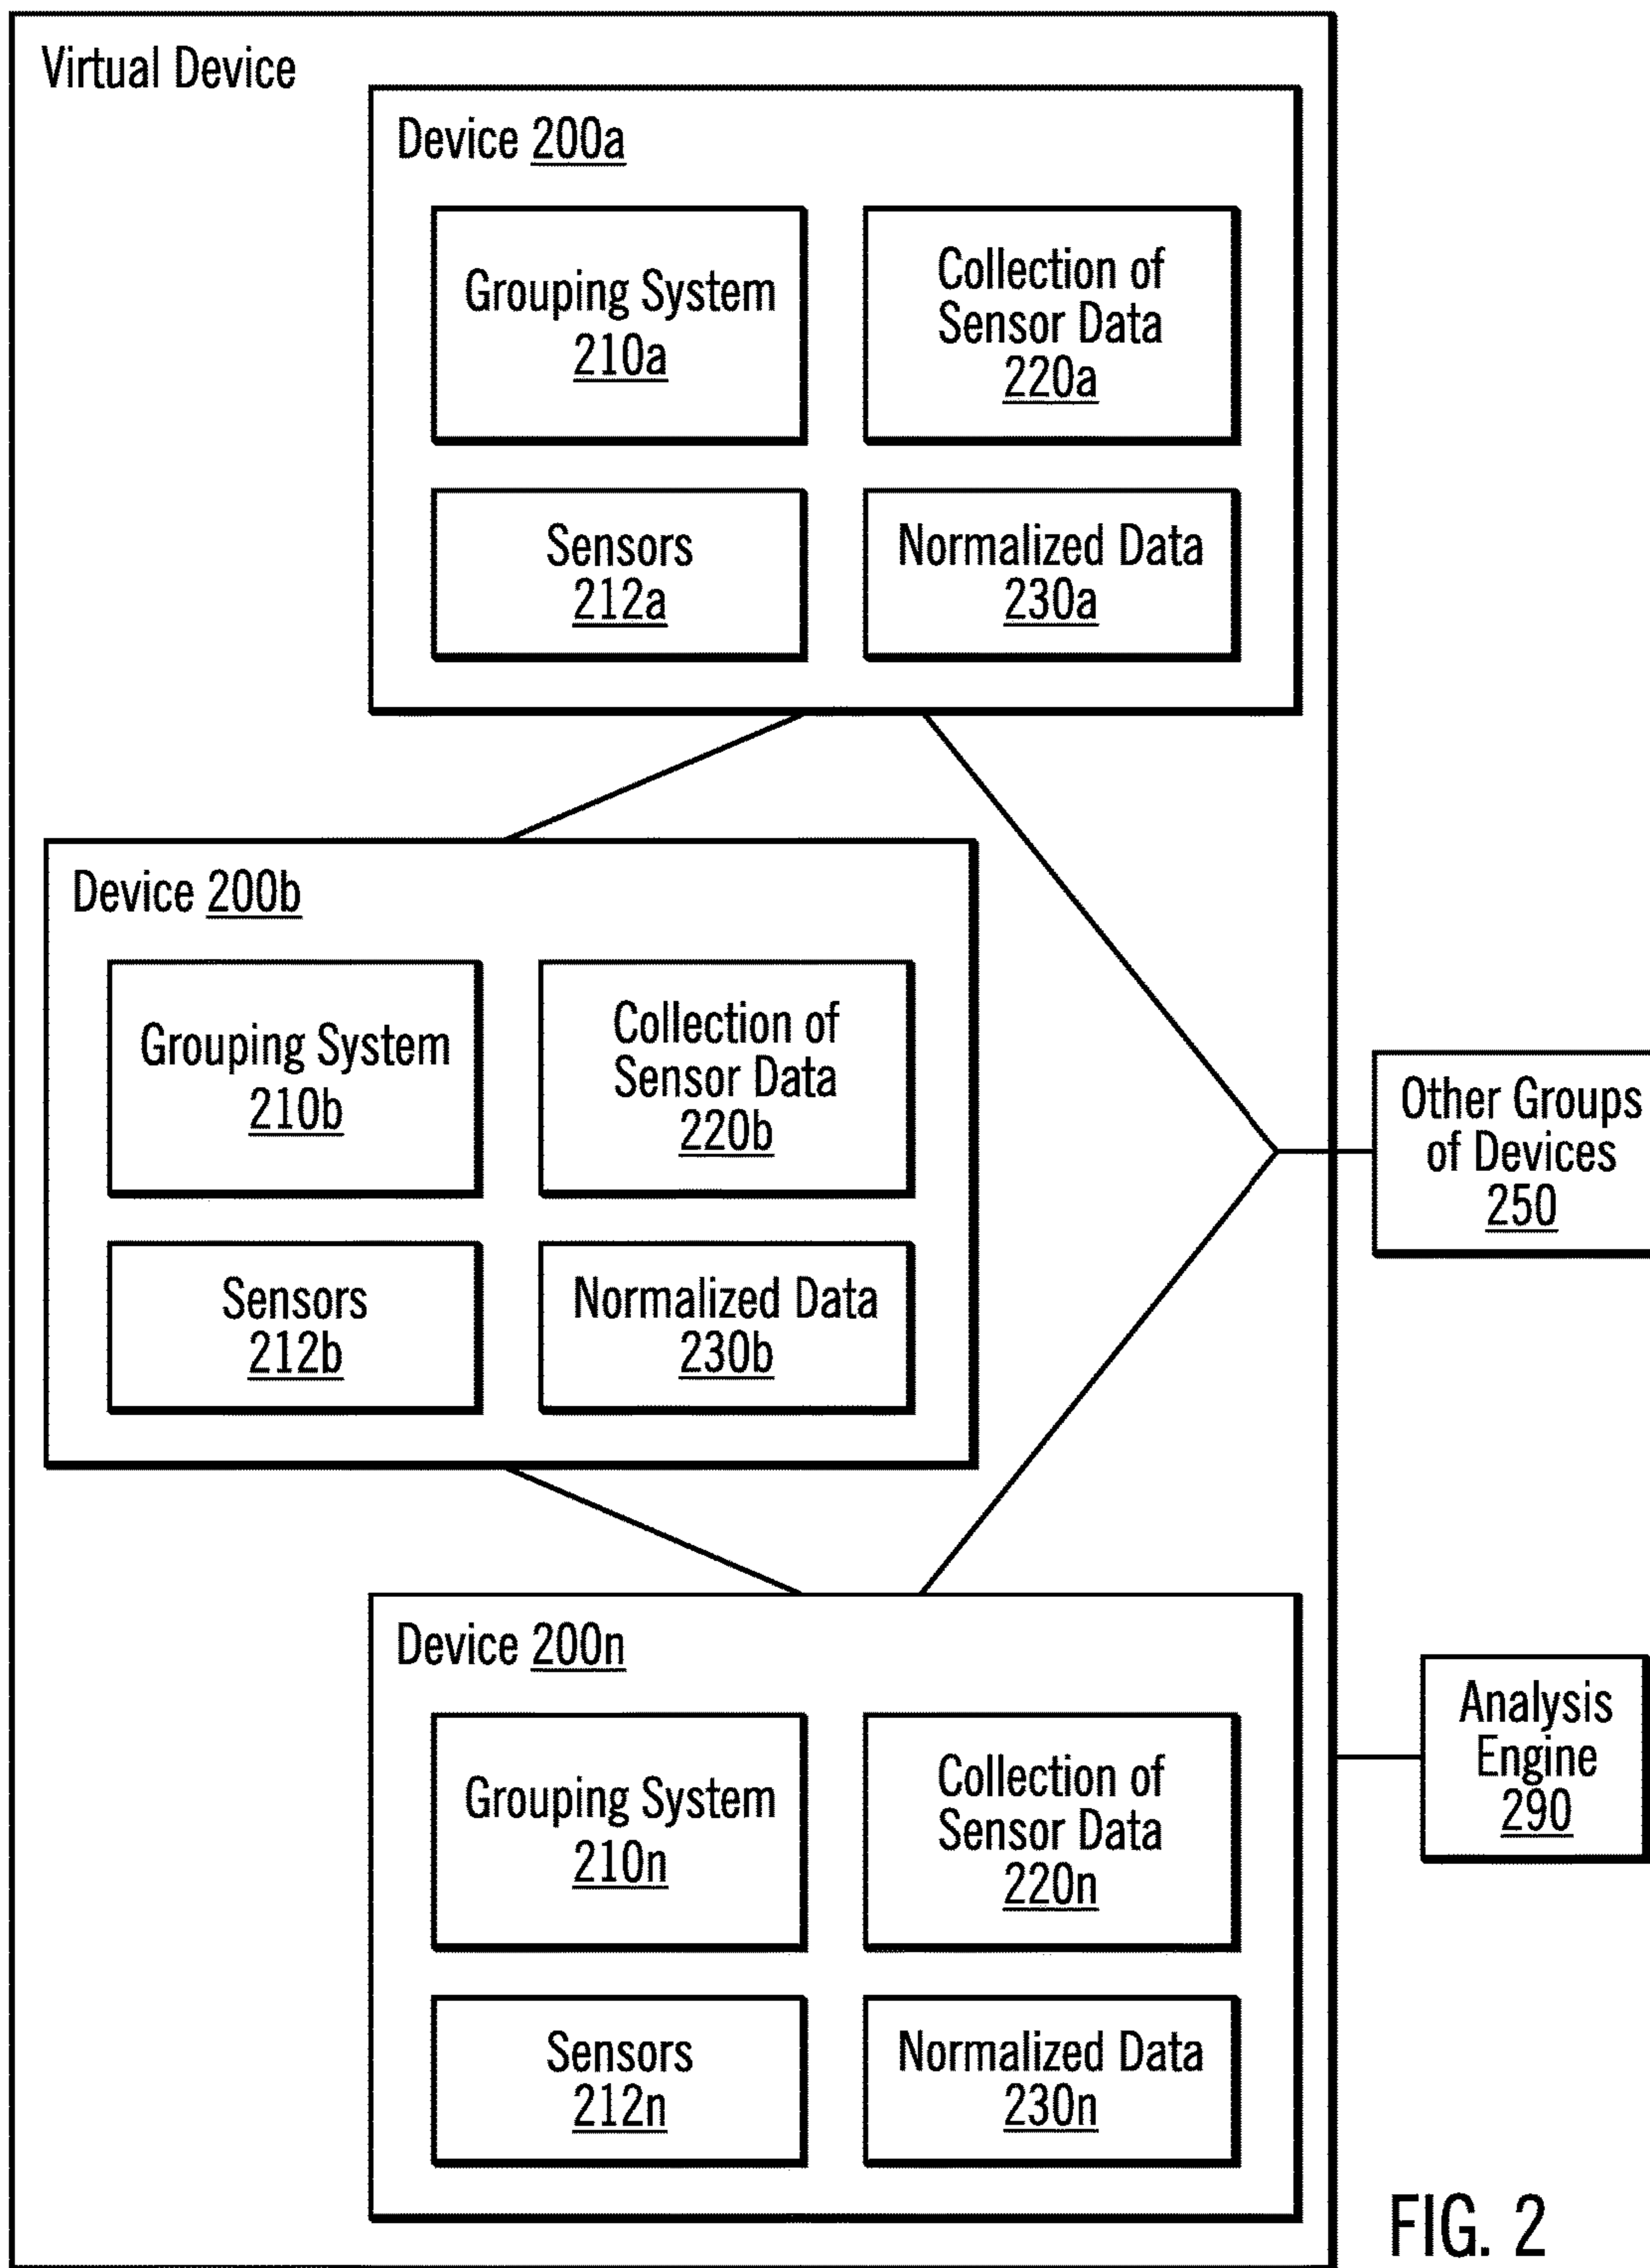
Virtual Device

Device 200a

Grouping System 210a

Collection of Sensor Data 220a

Sensors 212a

Normalized Data 230a

Device 200b

Grouping System 210b

Collection of Sensor Data 220b

Sensors 212b

Normalized Data 230b

Other Groups of Devices 250

Device 200n

Grouping System 210n

Collection of Sensor Data 220n

Sensors 212n

Normalized Data 230n

Analysis Engine 290

FIG. 2